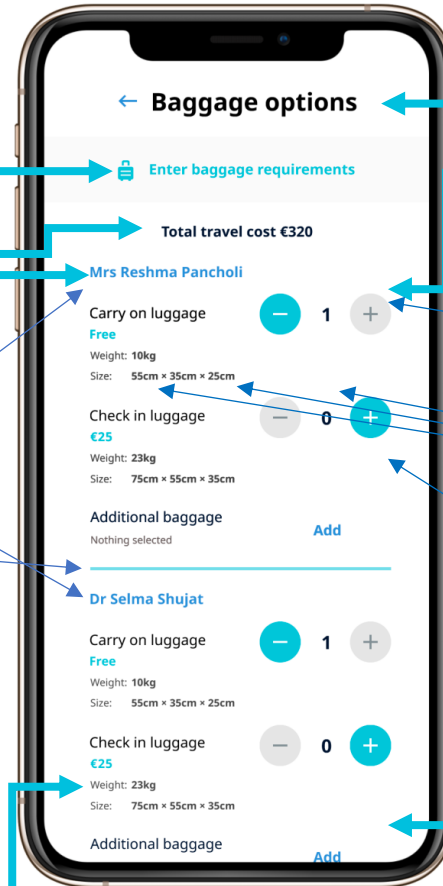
← Baggage options

Enter baggage requirements

Total travel cost €320

Mrs Reshma Pancholi

Carry on luggage
Free
Weight: 10kg
Size: 55cm × 35cm × 25cm

1

Check in luggage
€25
Weight: 23kg
Size: 75cm × 55cm × 35cm

0

Additional baggage
Nothing selected

Add

Dr Selma Shujat

Carry on luggage
Free
Weight: 10kg
Size: 55cm × 35cm × 25cm

1

Check in luggage
€25
Weight: 23kg
Size: 75cm × 55cm × 35cm

0

Additional baggage

Add